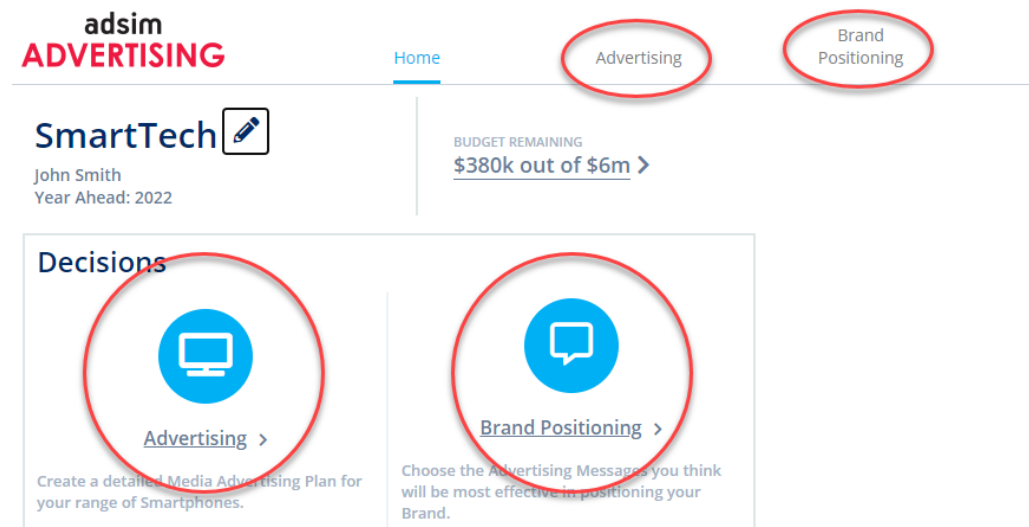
adsim
ADVERTISING

Home
Advertising
Brand Positioning

SmartTech
John Smith
Year Ahead: 2022

BUDGET REMAINING
$380k out of $6m >

Decisions

Advertising >
Create a detailed Media Advertising Plan for your range of Smartphones.

Brand Positioning >
Choose the Advertising Messages you think will be most effective in positioning your Brand.